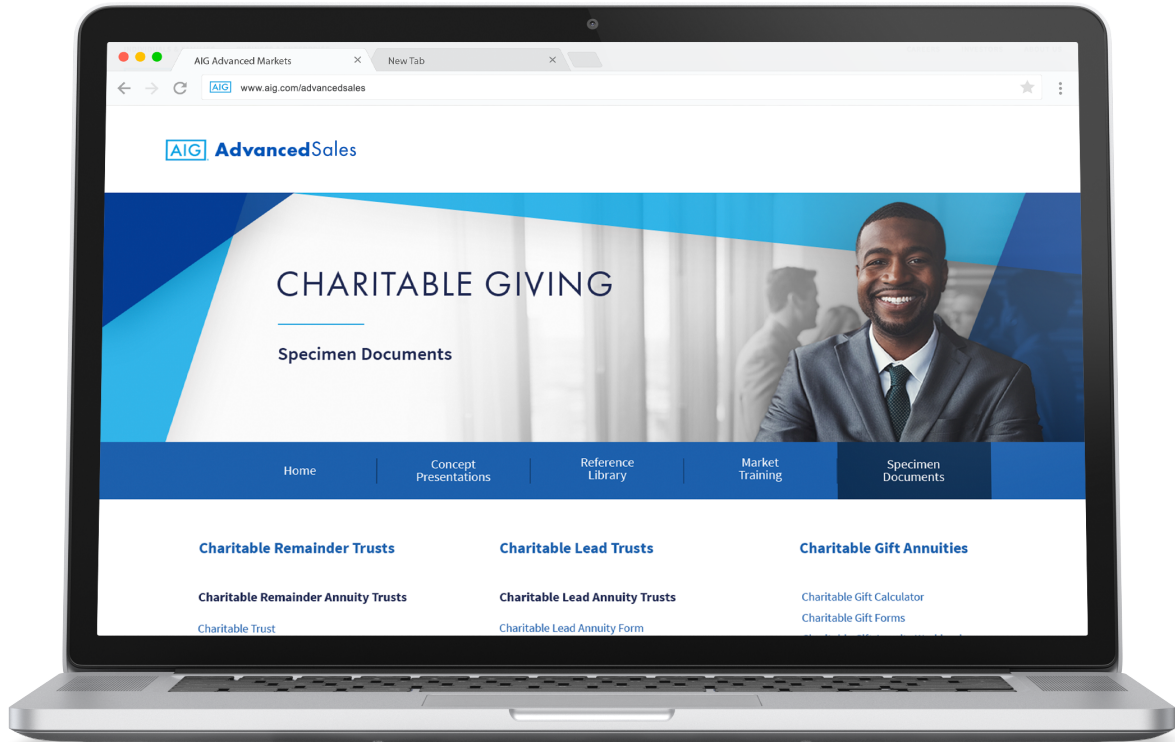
AIG Advanced Markets
New Tab
AIG www.aig.com/advancedsales

AIG AdvancedSales

CHARITABLE GIVING

Specimen Documents

Home
Concept Presentations
Reference Library
Market Training
Specimen Documents

Charitable Remainder Trusts

Charitable Remainder Annuity Trusts

Charitable Trust

Charitable Lead Trusts

Charitable Lead Annuity Trusts

Charitable Lead Annuity Form

Charitable Gift Annuities

Charitable Gift Calculator

Charitable Gift Forms

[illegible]